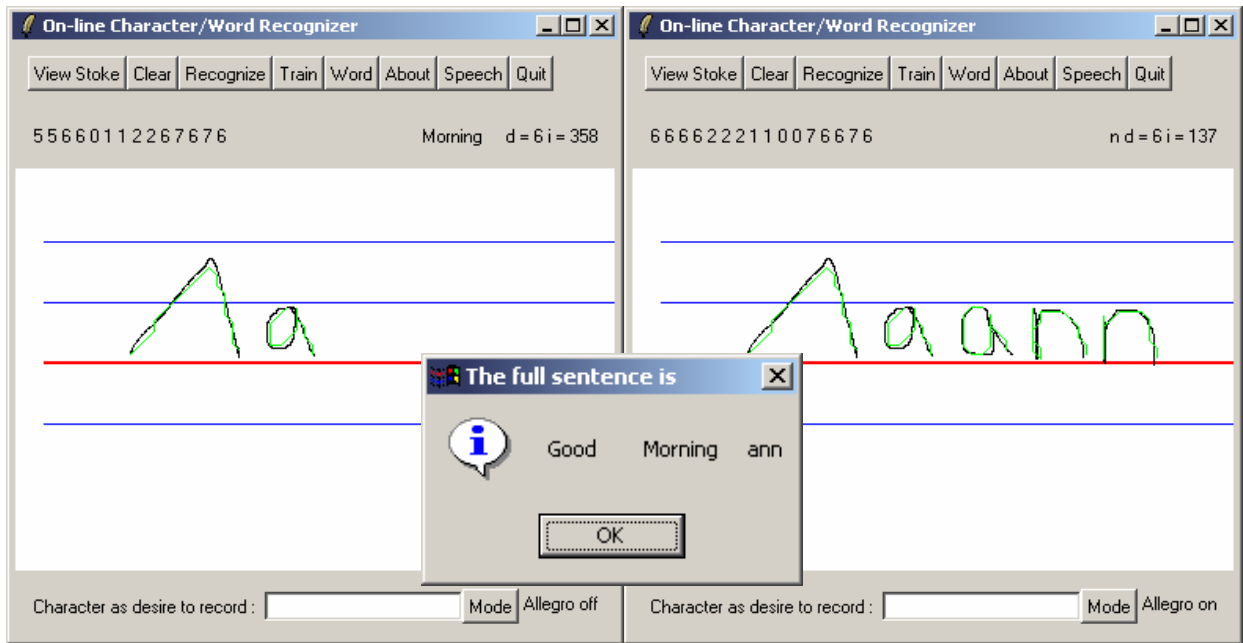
On-line Character/Word Recognizer

View Stoke | Clear | Recognize | Train | Word | About | Speech | Quit

5 5 6 6 0 1 1 2 2 6 7 6 7 6

Morning d = 6 i = 358

Aa

Character as desire to record : Mode Allegro off

On-line Character/Word Recognizer

View Stoke | Clear | Recognize | Train | Word | About | Speech | Quit

6 6 6 6 2 2 2 1 1 0 0 7 6 6 7 6

n d = 6 i = 137

Aaann

Character as desire to record : Mode Allegro on

The full sentence is

Good Morning ann

OK